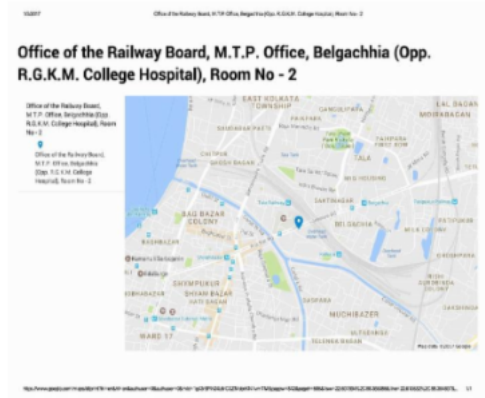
1/1/2017 Office of the Railway Board, M.T.P. Office, Belgachhia (Opp. R.G.K.M. College Hospital), Room No - 2

Office of the Railway Board, M.T.P. Office, Belgachhia (Opp. R.G.K.M. College Hospital), Room No - 2

Office of the Railway Board, M.T.P. Office, Belgachhia (Opp. R.G.K.M. College Hospital), Room No - 2

Office of the Railway Board, M.T.P. Office, Belgachhia (Opp. R.G.K.M. College Hospital), Room No - 2

EAST KOLKATA TOWNSHIP
GANGULIPARA
LAL DAGAN
MOHABAGAN
BAGBAZAR
CHITPUR
PAIKPARA
TALA
SAHTIBAZAR
BELGACHHIA
BAG BAZAR COLONY
SHYAMPUKUR
HATI BAGAN
MUCHIBAZAR
ULTADANGA
WARD 17
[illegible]

https://www.google.com/maps/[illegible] 1/1